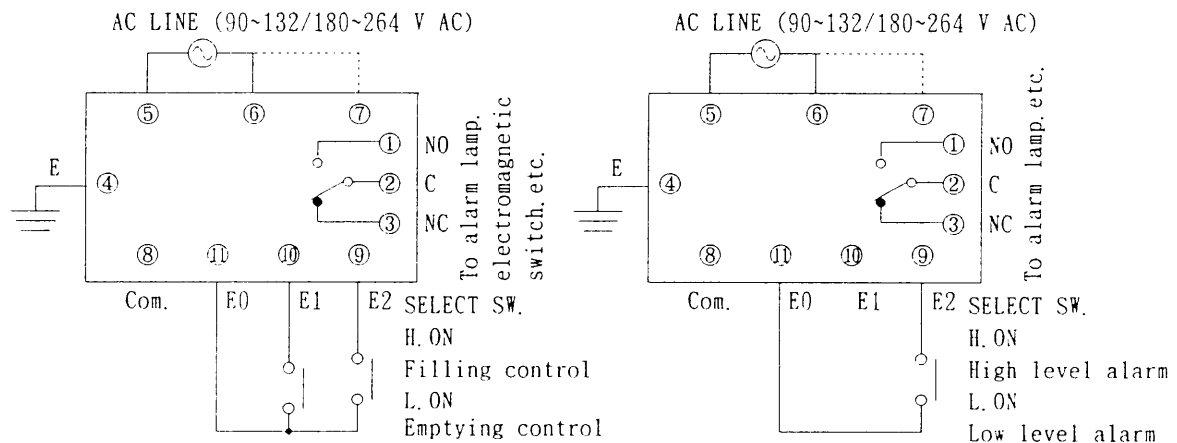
AC LINE (90~132/180~264 V AC)

⑤ ⑥ ⑦

① NO
② C
③ NC

E ④

⑧ ⑪ ⑩ ⑨

To alarm lamp. electromagnetic switch. etc.

Com. E0 E1 E2 SELECT SW.

H. ON
Filling control
L. ON
Emptying control

AC LINE (90~132/180~264 V AC)

⑤ ⑥ ⑦

① NO
② C
③ NC

E ④

⑧ ⑪ ⑩ ⑨

To alarm lamp. etc.

Com. E0 E1 E2 SELECT SW.

H. ON
High level alarm
L. ON
Low level alarm